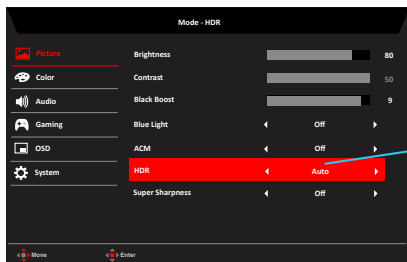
Mode - HDR

Picture
Color
Audio
Gaming
OSD
System

| | | |
|---|---|---|
| Brightness | | 80 |
| Contrast | | 50 |
| Black Boost | | 9 |
| Blue Light | Off | |
| ACM | Off | |
| HDR | Auto | |
| Super Sharpness | Off | |

Move
Enter